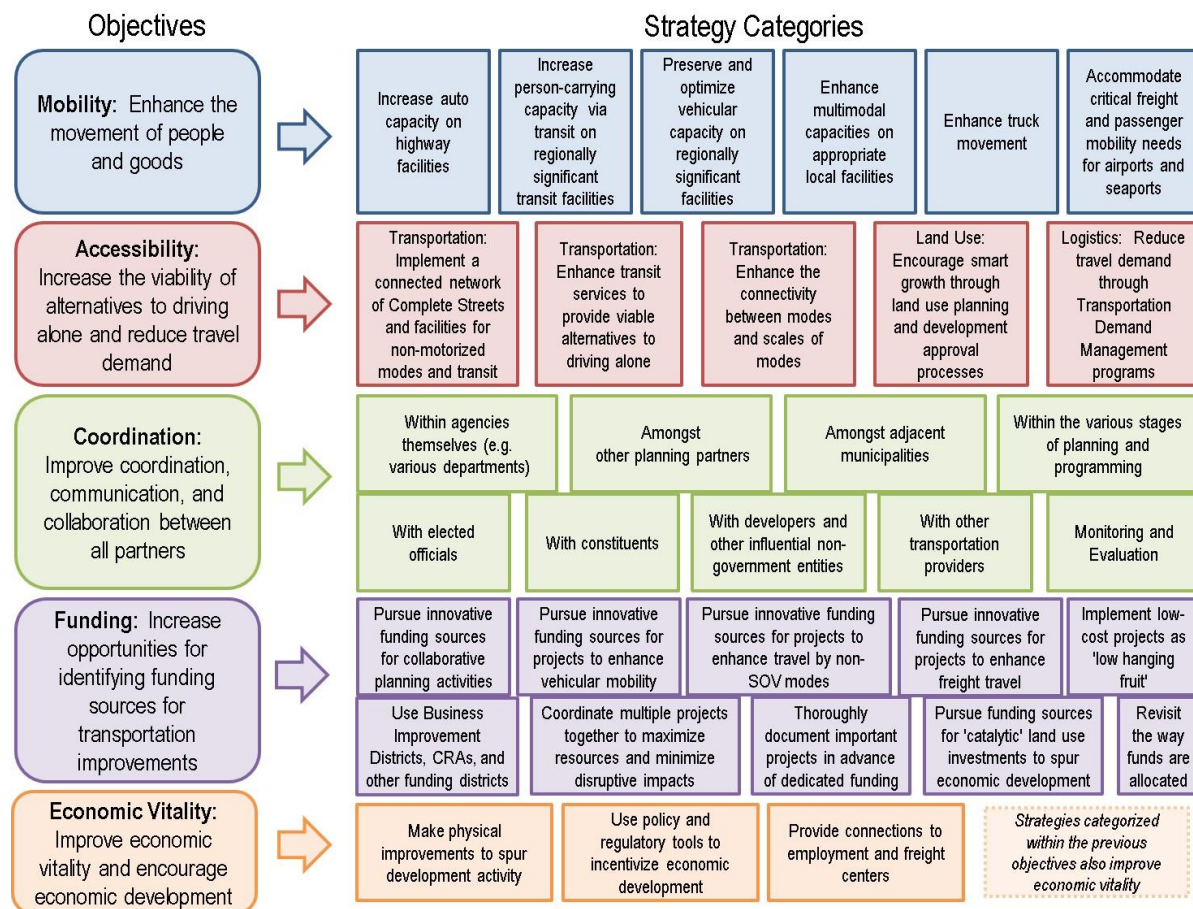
Objectives

Strategy Categories

Mobility: Enhance the movement of people and goods

Increase auto capacity on highway facilities

Increase person-carrying capacity via transit on regionally significant transit facilities

Preserve and optimize vehicular capacity on regionally significant facilities

Enhance multimodal capacities on appropriate local facilities

Enhance truck movement

Accommodate critical freight and passenger mobility needs for airports and seaports

Accessibility: Increase the viability of alternatives to driving alone and reduce travel demand

Transportation: Implement a connected network of Complete Streets and facilities for non-motorized modes and transit

Transportation: Enhance transit services to provide viable alternatives to driving alone

Transportation: Enhance the connectivity between modes and scales of modes

Land Use: Encourage smart growth through land use planning and development approval processes

Logistics: Reduce travel demand through Transportation Demand Management programs

Coordination: Improve coordination, communication, and collaboration between all partners

Within agencies themselves (e.g. various departments)

Amongst other planning partners

Amongst adjacent municipalities

Within the various stages of planning and programming

With elected officials

With constituents

With developers and other influential non-government entities

With other transportation providers

Monitoring and Evaluation

Funding: Increase opportunities for identifying funding sources for transportation improvements

Pursue innovative funding sources for collaborative planning activities

Pursue innovative funding sources for projects to enhance vehicular mobility

Pursue innovative funding sources for projects to enhance travel by non-SOV modes

Pursue innovative funding sources for projects to enhance freight travel

Implement low-cost projects as 'low hanging fruit'

Use Business Improvement Districts, CRAs, and other funding districts

Coordinate multiple projects together to maximize resources and minimize disruptive impacts

Thoroughly document important projects in advance of dedicated funding

Pursue funding sources for 'catalytic' land use investments to spur economic development

Revisit the way funds are allocated

Economic Vitality: Improve economic vitality and encourage economic development

Make physical improvements to spur development activity

Use policy and regulatory tools to incentivize economic development

Provide connections to employment and freight centers

Strategies categorized within the previous objectives also improve economic vitality